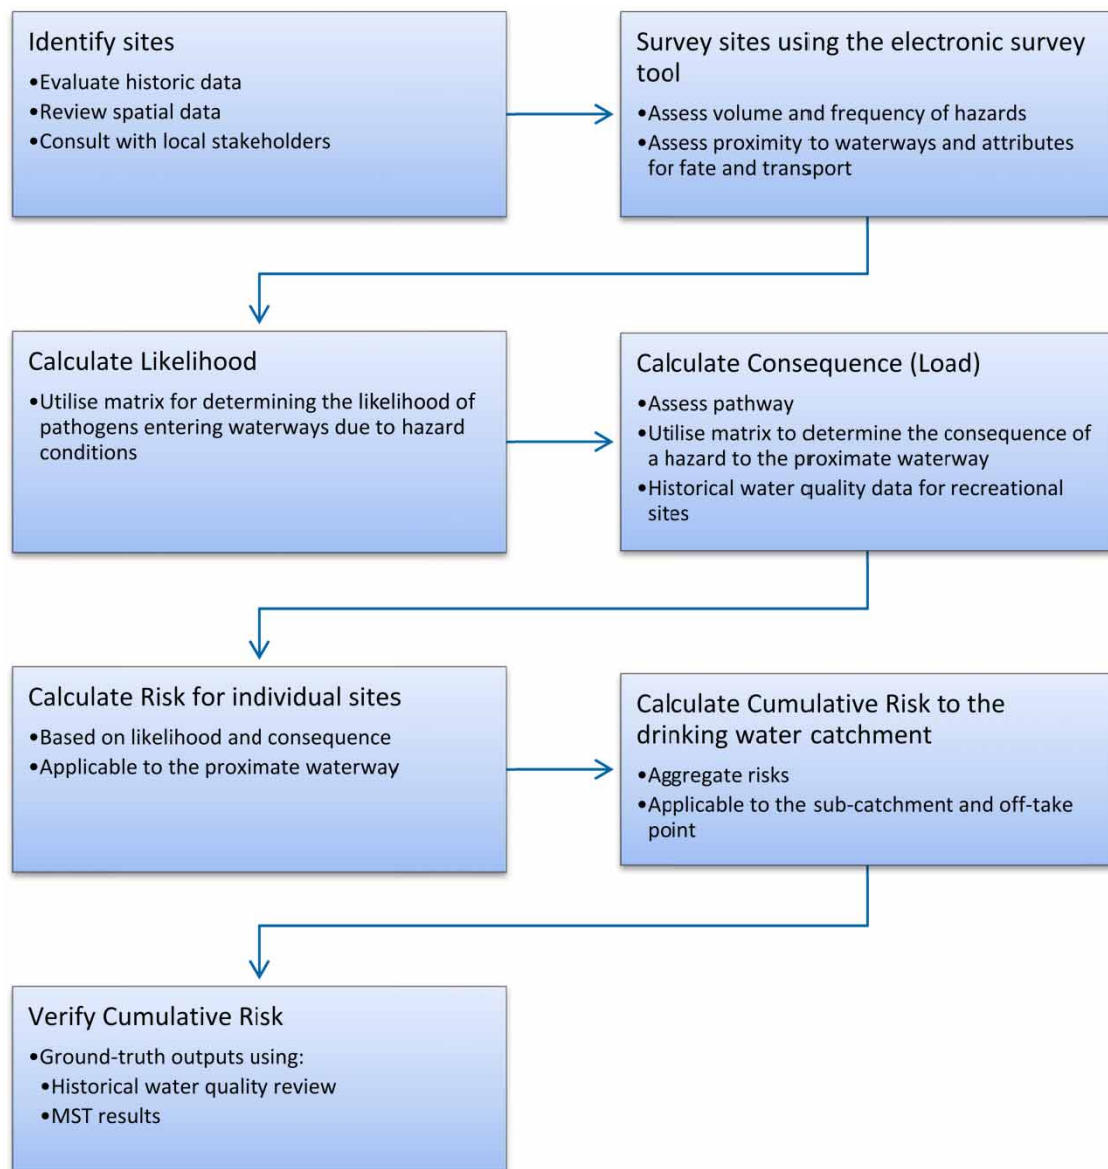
Identify sites
•Evaluate historic data
•Review spatial data
•Consult with local stakeholders

Survey sites using the electronic survey tool
•Assess volume and frequency of hazards
•Assess proximity to waterways and attributes for fate and transport

Calculate Likelihood
•Utilise matrix for determining the likelihood of pathogens entering waterways due to hazard conditions

Calculate Consequence (Load)
•Assess pathway
•Utilise matrix to determine the consequence of a hazard to the proximate waterway
•Historical water quality data for recreational sites

Calculate Risk for individual sites
•Based on likelihood and consequence
•Applicable to the proximate waterway

Calculate Cumulative Risk to the drinking water catchment
•Aggregate risks
•Applicable to the sub-catchment and off-take point

Verify Cumulative Risk
•Ground-truth outputs using:
•Historical water quality review
•MST results